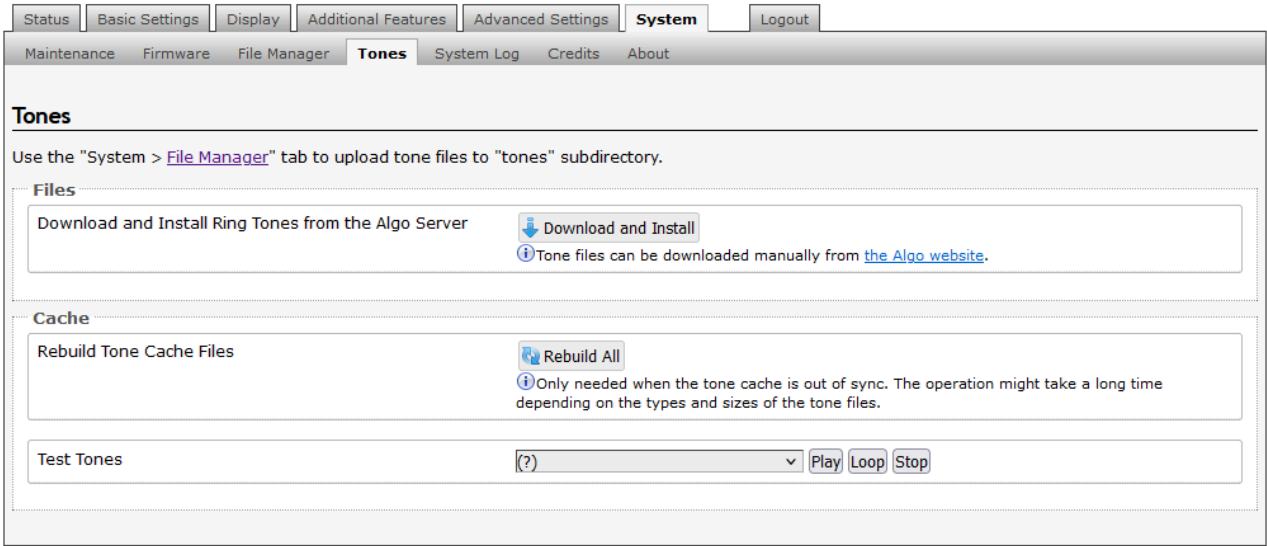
Status Basic Settings Display Additional Features Advanced Settings System Logout

Maintenance Firmware File Manager Tones System Log Credits About

Tones

Use the "System > File Manager" tab to upload tone files to "tones" subdirectory.

Files

Download and Install Ring Tones from the Algo Server

Download and Install

Tone files can be downloaded manually from the Algo website.

Cache

Rebuild Tone Cache Files

Rebuild All

Only needed when the tone cache is out of sync. The operation might take a long time depending on the types and sizes of the tone files.

Test Tones

(?)

Play Loop Stop